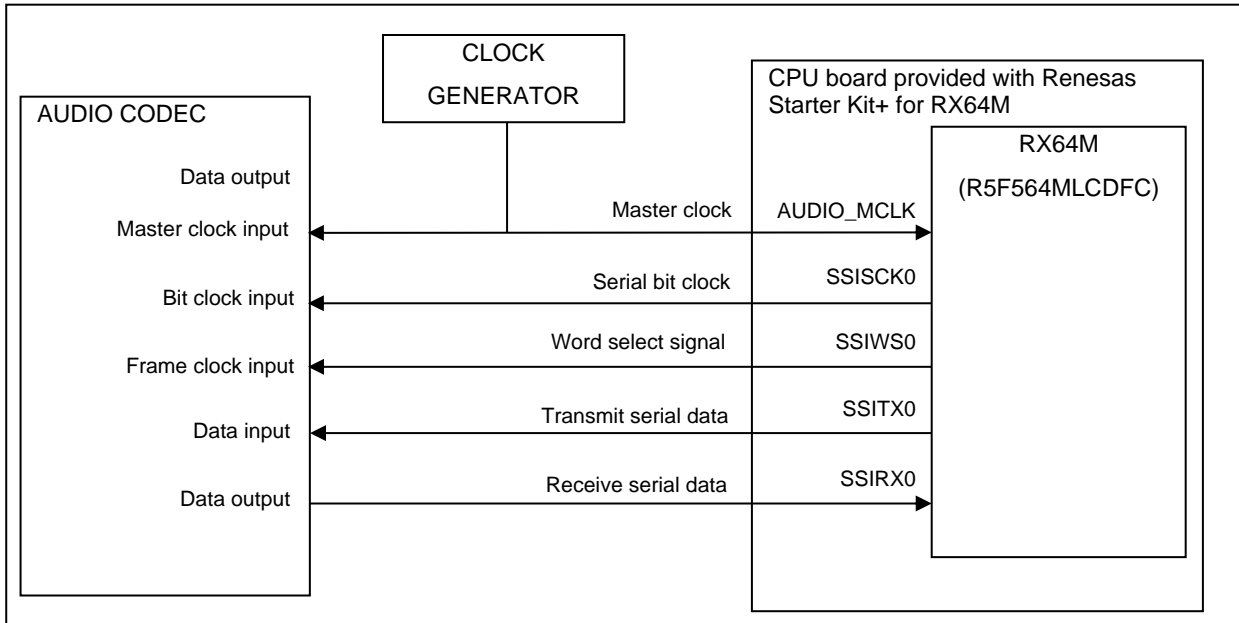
CLOCK GENERATOR

AUDIO CODEC

Data output

Master clock input

Bit clock input

Frame clock input

Data input

Data output

CPU board provided with Renesas Starter Kit+ for RX64M

RX64M
(R5F564MLCDFC)

Master clock
AUDIO_MCLK

Serial bit clock
SSISCK0

Word select signal
SSIWS0

Transmit serial data
SSITX0

Receive serial data
SSIRX0